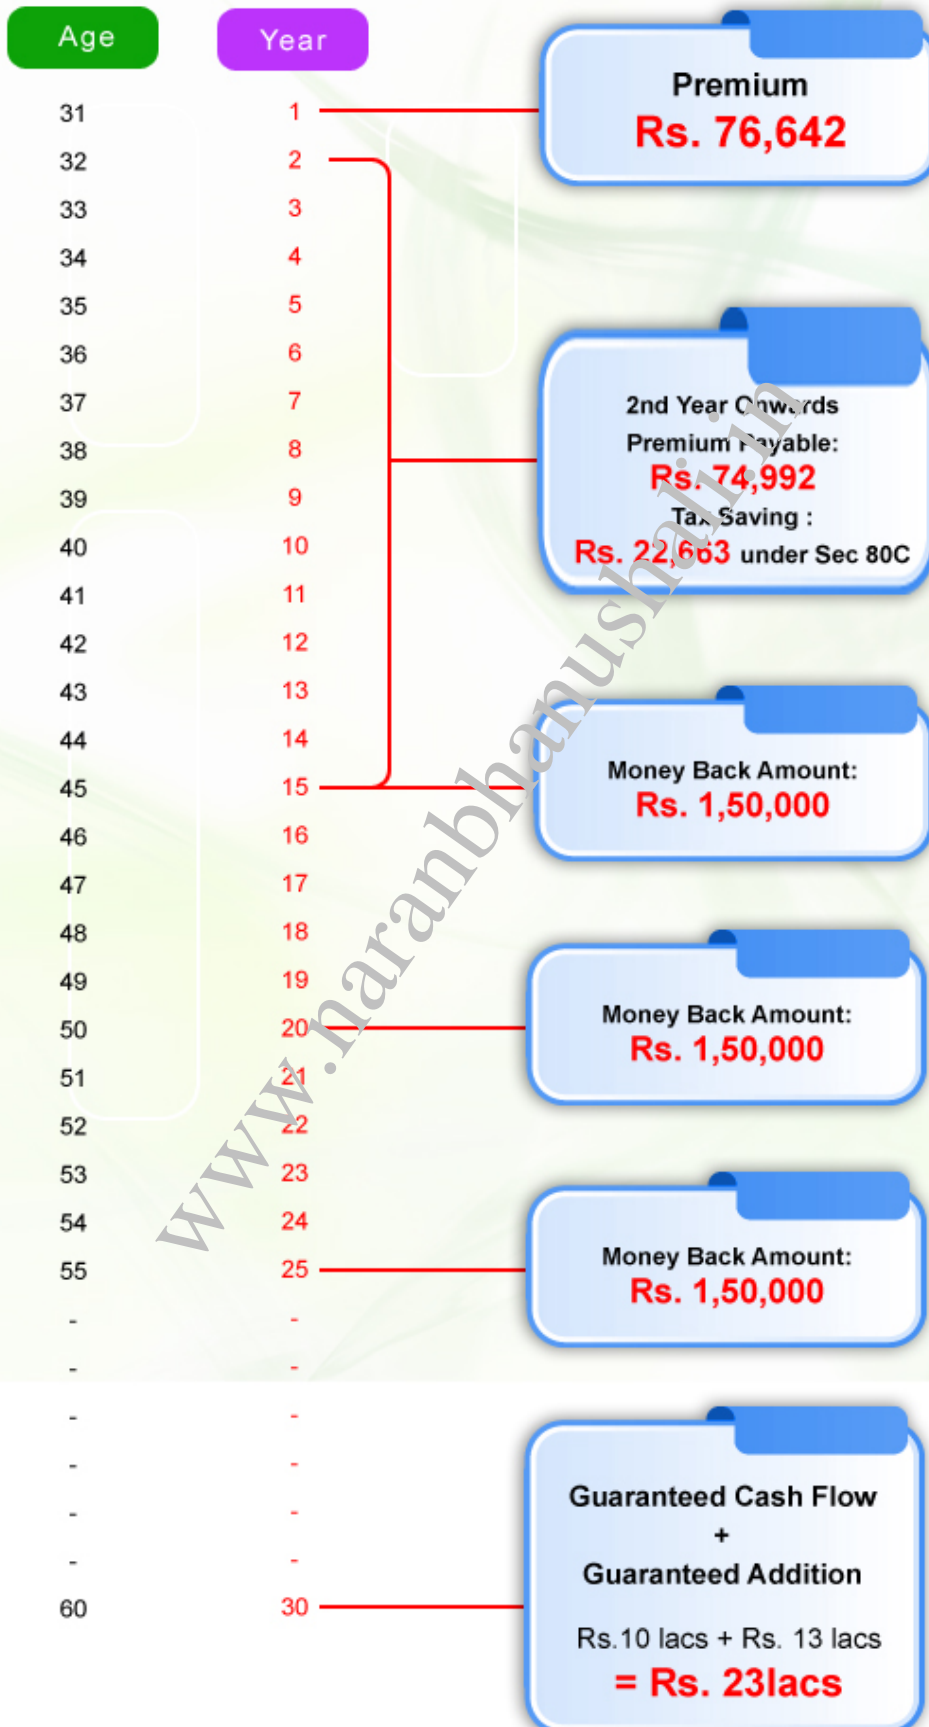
| Age | Year |
|---|---|
| 31 | 1 |
| 32 | 2 |
| 33 | 3 |
| 34 | 4 |
| 35 | 5 |
| 36 | 6 |
| 37 | 7 |
| 38 | 8 |
| 39 | 9 |
| 40 | 10 |
| 41 | 11 |
| 42 | 12 |
| 43 | 13 |
| 44 | 14 |
| 45 | 15 |
| 46 | 16 |
| 47 | 17 |
| 48 | 18 |
| 49 | 19 |
| 50 | 20 |
| 51 | 21 |
| 52 | 22 |
| 53 | 23 |
| 54 | 24 |
| 55 | 25 |
| - | - |
| - | - |
| - | - |
| - | - |
| - | - |
| - | - |
| 60 | 30 |

Premium
Rs. 76,642

2nd Year Onwards
Premium Payable:
Rs. 74,992
Tax Saving :
Rs. 22,663 under Sec 80C

Money Back Amount:
Rs. 1,50,000

Money Back Amount:
Rs. 1,50,000

Money Back Amount:
Rs. 1,50,000

Guaranteed Cash Flow
+
Guaranteed Addition

Rs.10 lacs + Rs. 13 lacs
= Rs. 23lacs

www.naranbhanushali.in